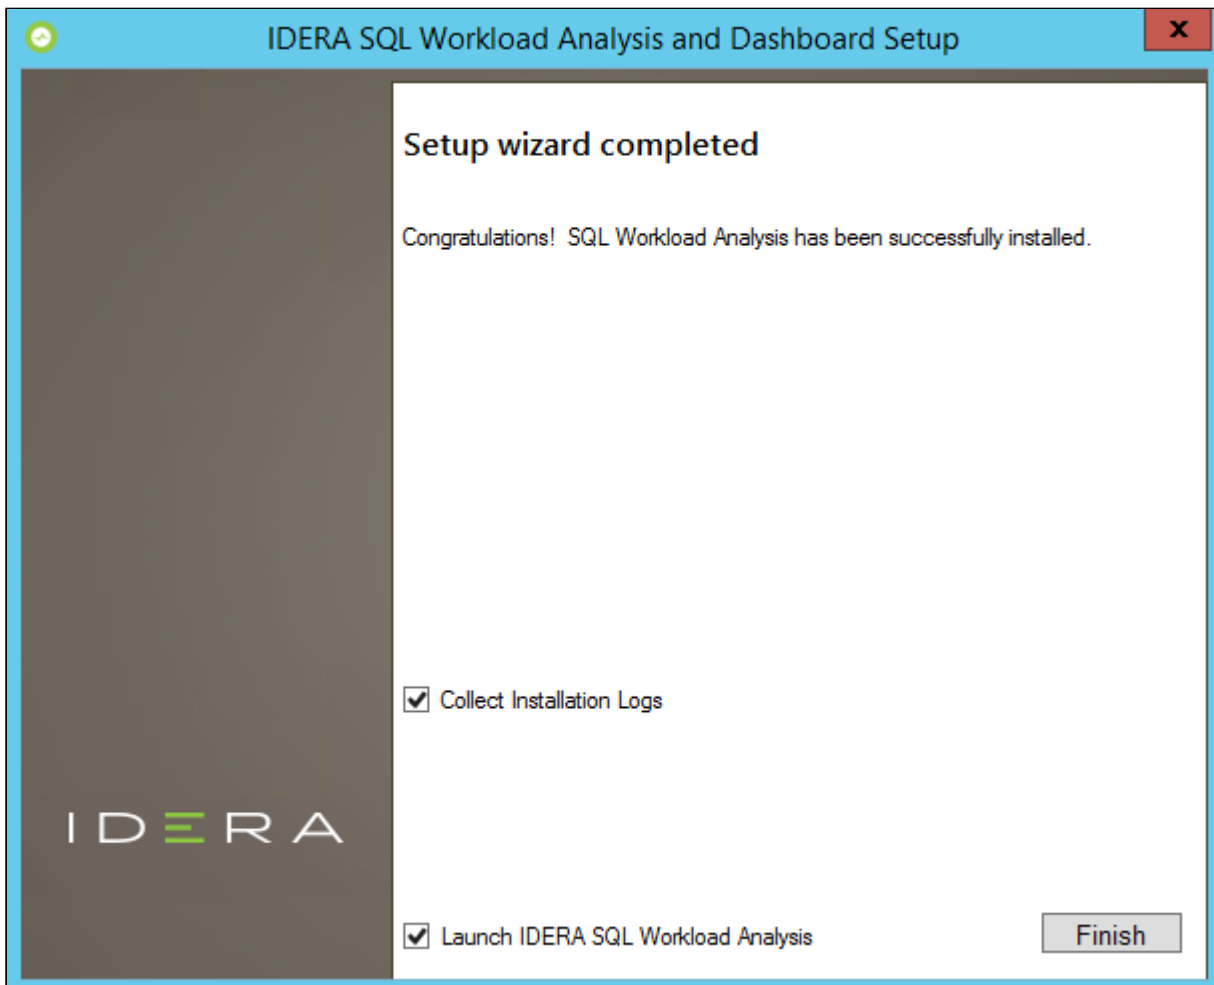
IDERA SQL Workload Analysis and Dashboard Setup

x

Setup wizard completed

Congratulations! SQL Workload Analysis has been successfully installed.

Collect Installation Logs

IDERA

Launch IDERA SQL Workload Analysis

Finish